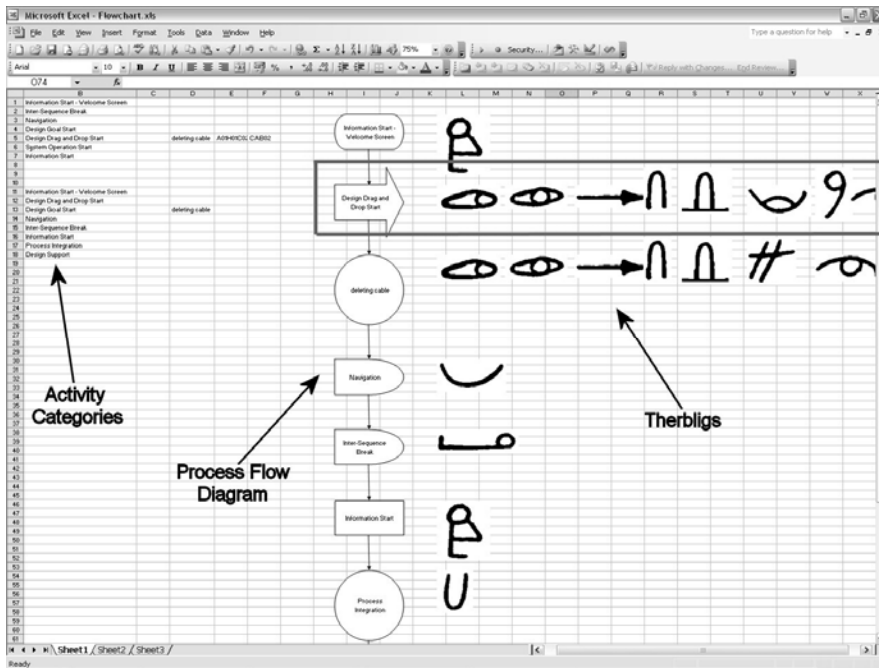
Microsoft Excel - Flowchart.xls

File Edit View Insert Format Tools Data Window Help

Type a question for help

Arial 10 75% Security... Reply with Changes... End Review...

O74 fx

| | B | C | D | E | F |
|---|---|---|---|---|---|
| 1 | Information Start - Welcome Screen | | | | |
| 2 | Inter-Sequence Break | | | | |
| 3 | Navigation | | | | |
| 4 | Design Goal Start | | | | |
| 5 | Design Drag and Drop Start | | deleting cable | A0HX0C0 | CAB02 |
| 6 | System Operation Start | | | | |
| 7 | Information Start | | | | |
| 11 | Information Start - Welcome Screen | | | | |
| 12 | Design Drag and Drop Start | | | | |
| 13 | Design Goal Start | | deleting cable | | |
| 14 | Navigation | | | | |
| 15 | Inter-Sequence Break | | | | |
| 16 | Information Start | | | | |
| 17 | Process Integration | | | | |
| 18 | Design Support | | | | |

Information Start - Welcome Screen

Design Drag and Drop Start

deleting cable

Navigation

Inter-Sequence Break

Information Start

Process Integration

Activity Categories

Process Flow Diagram

Therbligs

Sheet1 / Sheet2 / Sheet3

Ready